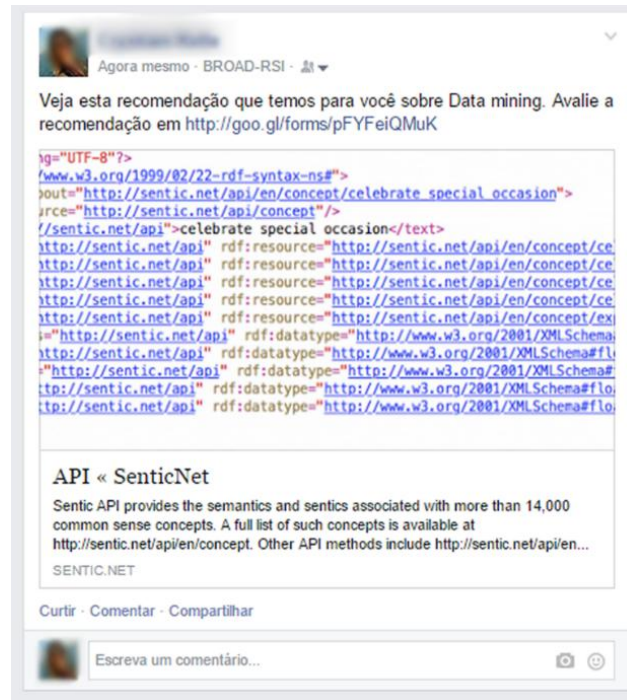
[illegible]

Agora mesmo · BROAD-RSI ·

Veja esta recomendação que temos para você sobre Data mining. Avalie a recomendação em http://goo.gl/forms/pFYFeiQMuK

ng="UTF-8"?>
/www.w3.org/1999/02/22-rdf-syntax-ns#">
bout="http://sentic.net/api/en/concept/celebrate_special_occasion">
urce="http://sentic.net/api/concept"/>
//sentic.net/api">celebrate special occasion</text>
http://sentic.net/api" rdf:resource="http://sentic.net/api/en/concept/ce
http://sentic.net/api" rdf:resource="http://sentic.net/api/en/concept/ce
http://sentic.net/api" rdf:resource="http://sentic.net/api/en/concept/ce
http://sentic.net/api" rdf:resource="http://sentic.net/api/en/concept/ce
http://sentic.net/api" rdf:resource="http://sentic.net/api/en/concept/ex
s="http://sentic.net/api" rdf:datatype="http://www.w3.org/2001/XMLSchema
http://sentic.net/api" rdf:datatype="http://www.w3.org/2001/XMLSchema#fl
="http://sentic.net/api" rdf:datatype="http://www.w3.org/2001/XMLSchema#
tp://sentic.net/api" rdf:datatype="http://www.w3.org/2001/XMLSchema#flo
tp://sentic.net/api" rdf:datatype="http://www.w3.org/2001/XMLSchema#flo

API « SenticNet

Sentic API provides the semantics and sentics associated with more than 14,000 common sense concepts. A full list of such concepts is available at http://sentic.net/api/en/concept. Other API methods include http://sentic.net/api/en...

SENTIC.NET

Curtir · Comentar · Compartilhar

Escreva um comentário...